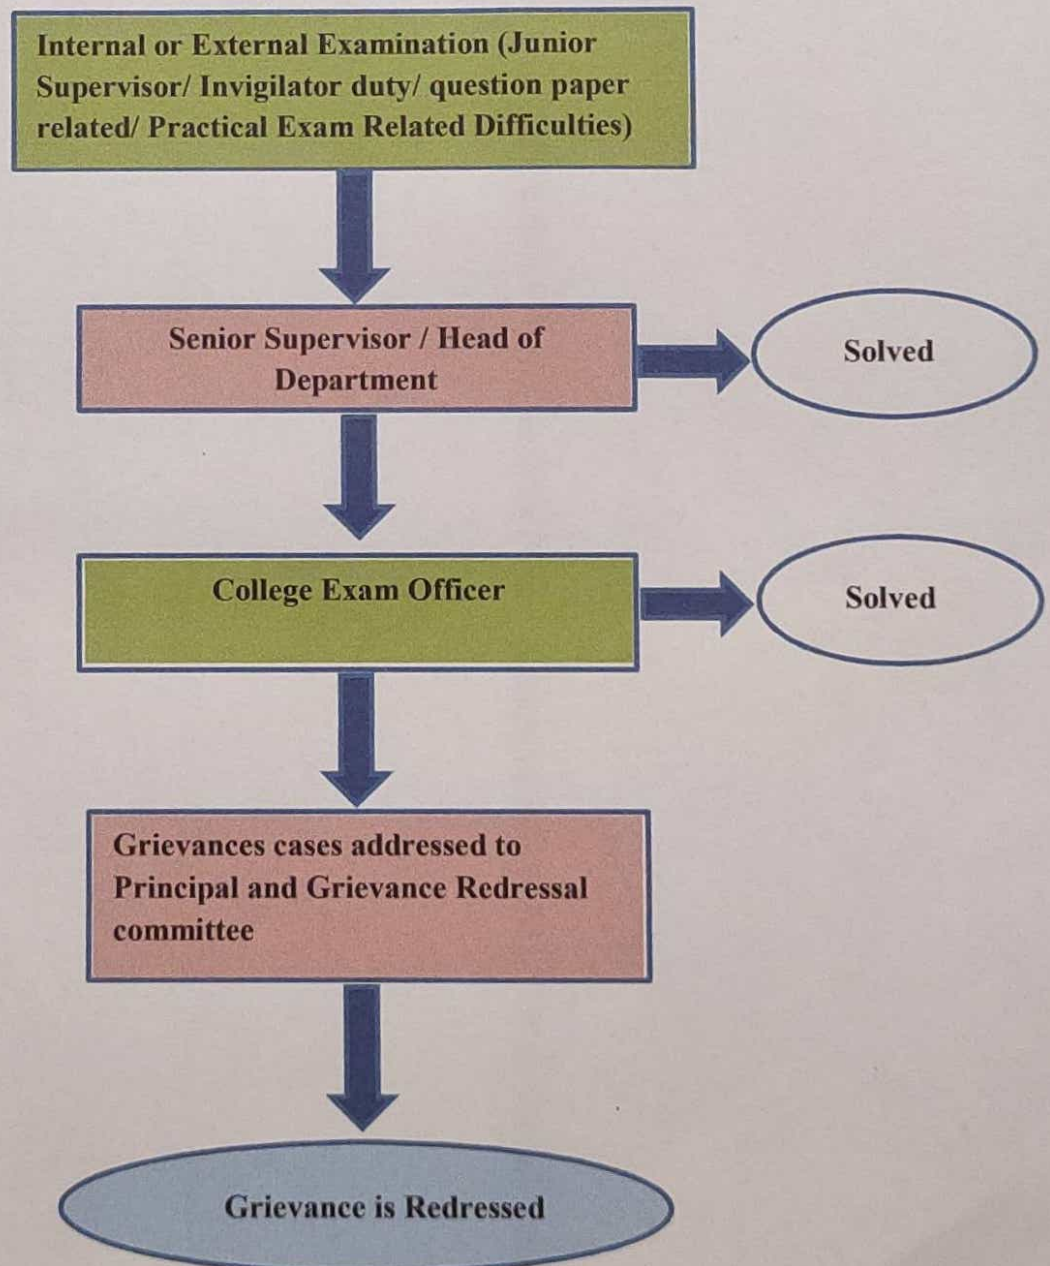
Internal or External Examination (Junior Supervisor/ Invigilator duty/ question paper related/ Practical Exam Related Difficulties)

Senior Supervisor / Head of Department

Solved

College Exam Officer

Solved

Grievances cases addressed to Principal and Grievance Redressal committee

Grievance is Redressed